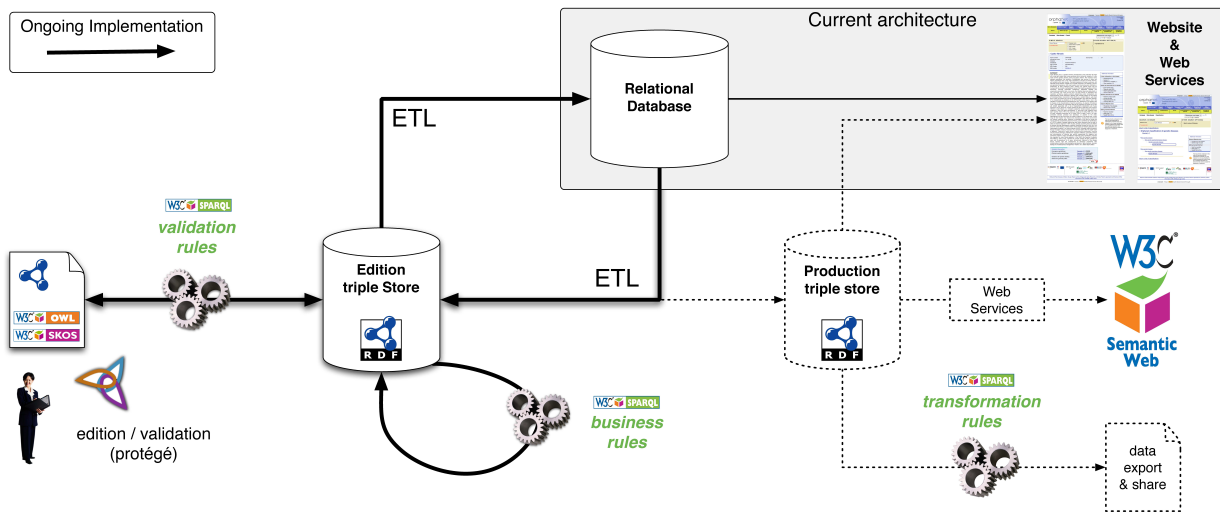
Ongoing Implementation

Current architecture

Relational Database

Website & Web Services

ETL

W3C SPARQL
validation rules

W3C OWL
W3C SKOS

Edition triple Store

RDF

ETL

Production triple store

RDF

Web Services

W3C
Semantic Web

edition / validation (protégé)

W3C SPARQL
business rules

W3C SPARQL
transformation rules

data export & share